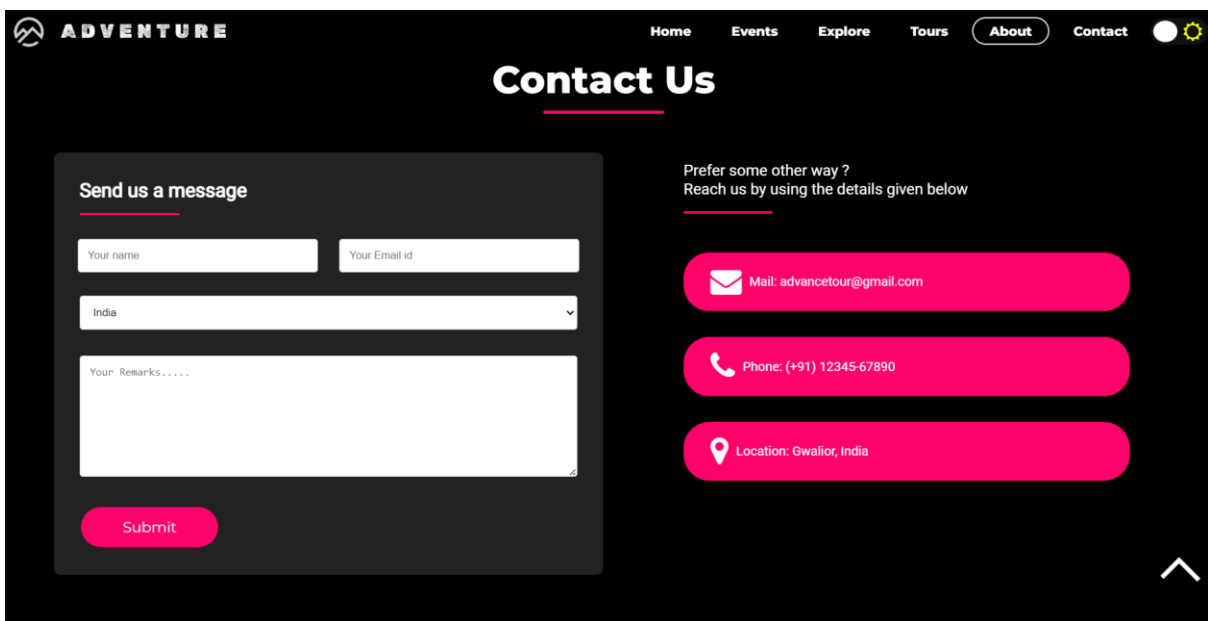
ADVENTURE

Home Events Explore Tours About Contact

Contact Us

Send us a message

Your name

Your Email id

India

Your Remarks.....

Submit

Prefer some other way ?
Reach us by using the details given below

Mail: advancetour@gmail.com

Phone: (+91) 12345-67890

Location: Gwalior, India